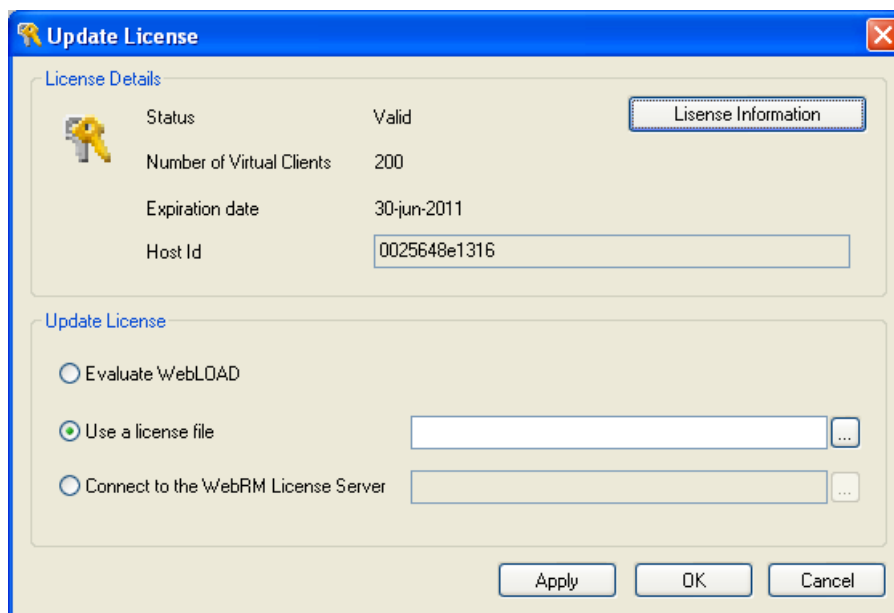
Update License

License Details

Status Valid

Lisense Information

Number of Virtual Clients 200

Expiration date 30-jun-2011

Host Id 0025648e1316

Update License

Evaluate WebLOAD

Use a license file ...

Connect to the WebRM License Server ...

Apply OK Cancel